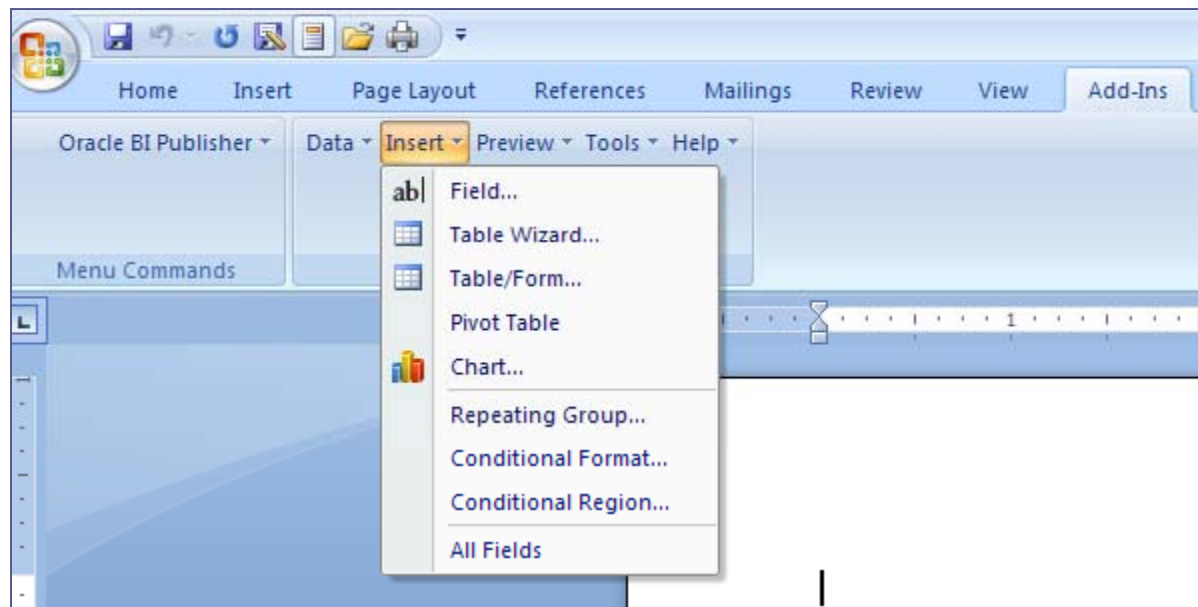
Home Insert Page Layout References Mailings Review View Add-Ins

Oracle BI Publisher

Data Insert Preview Tools Help

Menu Commands

ab Field...
Table Wizard...
Table/Form...
Pivot Table
Chart...
Repeating Group...
Conditional Format...
Conditional Region...
All Fields

1